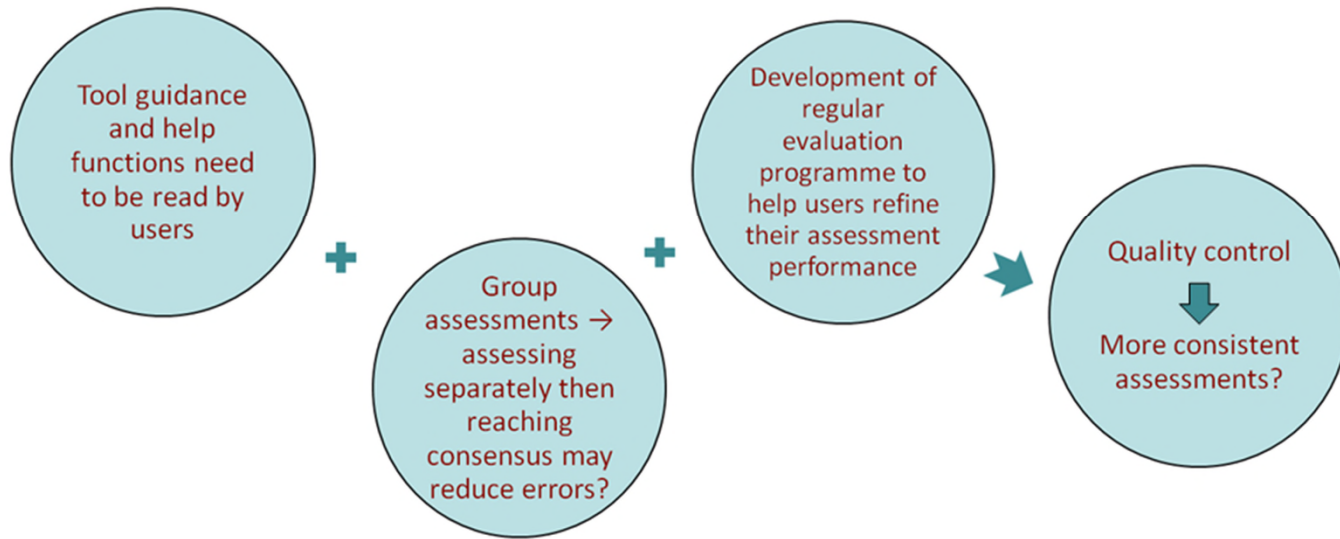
Tool guidance and help functions need to be read by users

+

Group assessments → assessing separately then reaching consensus may reduce errors?

+

Development of regular evaluation programme to help users refine their assessment performance

Quality control

More consistent assessments?